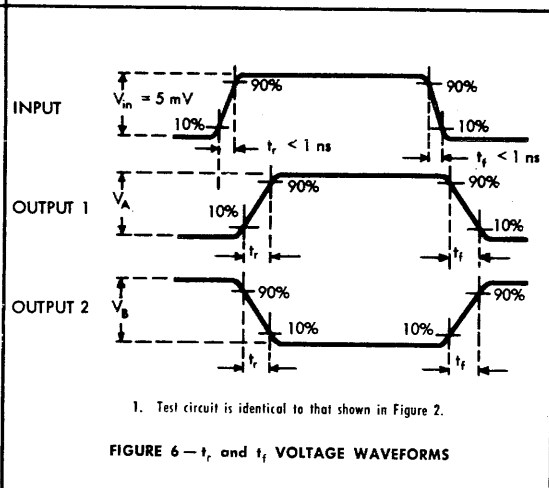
INPUT
$V_{in}$ = 5 mV
90%
10%
$t_r$ < 1 ns
90%
10%
$t_f$ < 1 ns

OUTPUT 1
$V_A$
90%
10%
$t_r$
90%
10%
$t_f$

OUTPUT 2
$V_B$
90%
10%
$t_r$
10%
90%
$t_f$

1. Test circuit is identical to that shown in Figure 2.

FIGURE 6 — $t_r$ and $t_f$ VOLTAGE WAVEFORMS